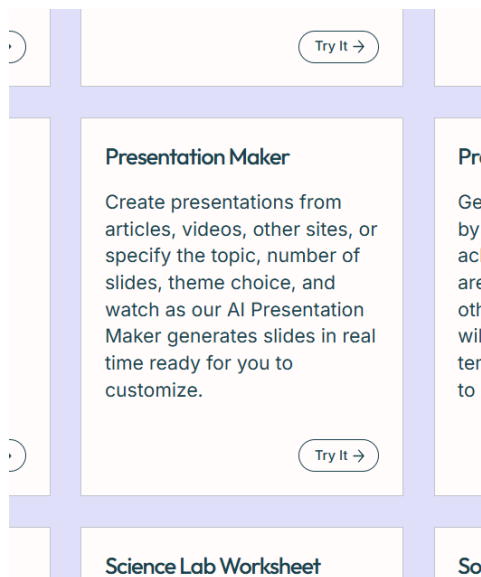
Try It →

Presentation Maker

Create presentations from articles, videos, other sites, or specify the topic, number of slides, theme choice, and watch as our AI Presentation Maker generates slides in real time ready for you to customize.

Try It →

Pr

Ge
by
ac
are
oth
wil
ter
to

Science Lab Worksheet

So